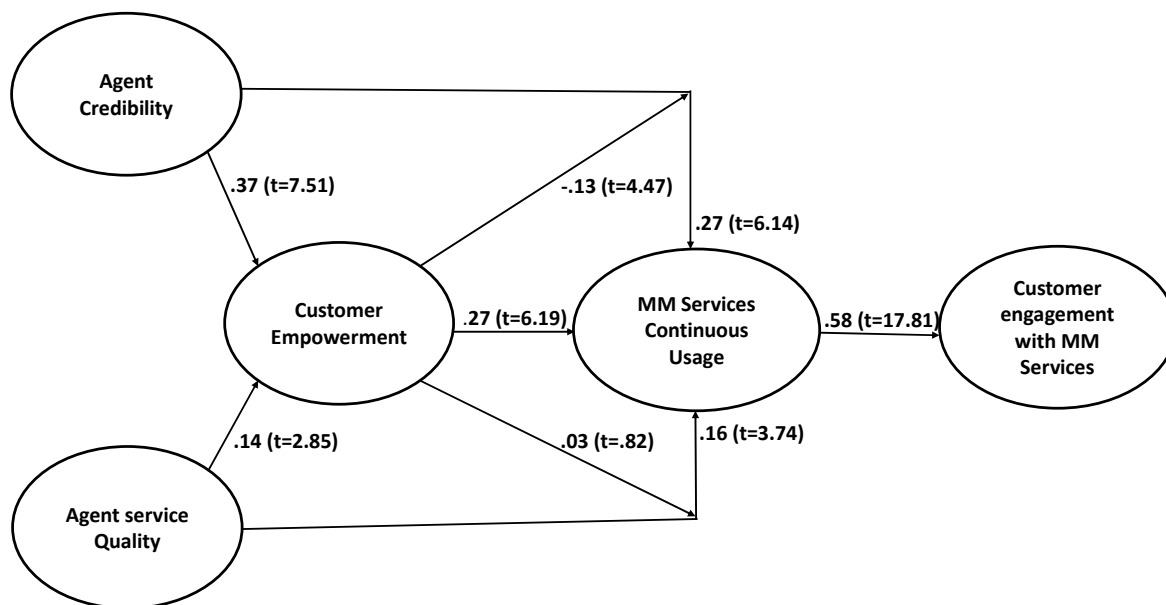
Agent Credibility

.37 (t=7.51)

-.13 (t=4.47)

.27 (t=6.14)

Customer Empowerment

.27 (t=6.19)

MM Services Continuous Usage

.58 (t=17.81)

Customer engagement with MM Services

.14 (t=2.85)

.03 (t=.82)

.16 (t=3.74)

Agent service Quality